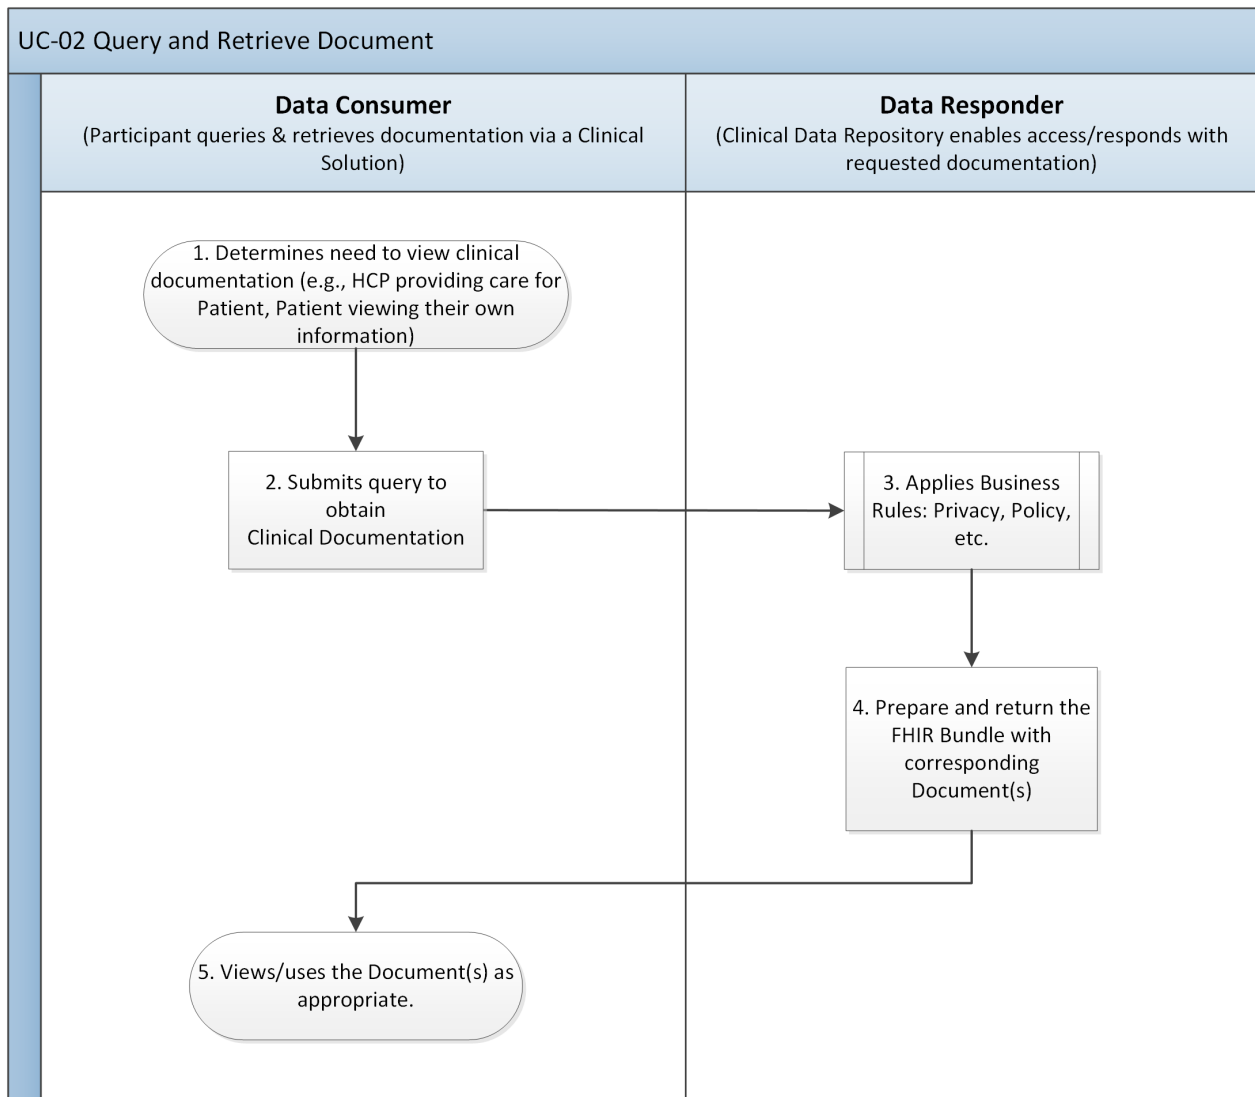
UC-02 Query and Retrieve Document

Data Consumer
(Participant queries & retrieves documentation via a Clinical Solution)

Data Responder
(Clinical Data Repository enables access/responds with requested documentation)

1. Determines need to view clinical documentation (e.g., HCP providing care for Patient, Patient viewing their own information)

2. Submits query to obtain Clinical Documentation

3. Applies Business Rules: Privacy, Policy, etc.

4. Prepare and return the FHIR Bundle with corresponding Document(s)

5. Views/uses the Document(s) as appropriate.